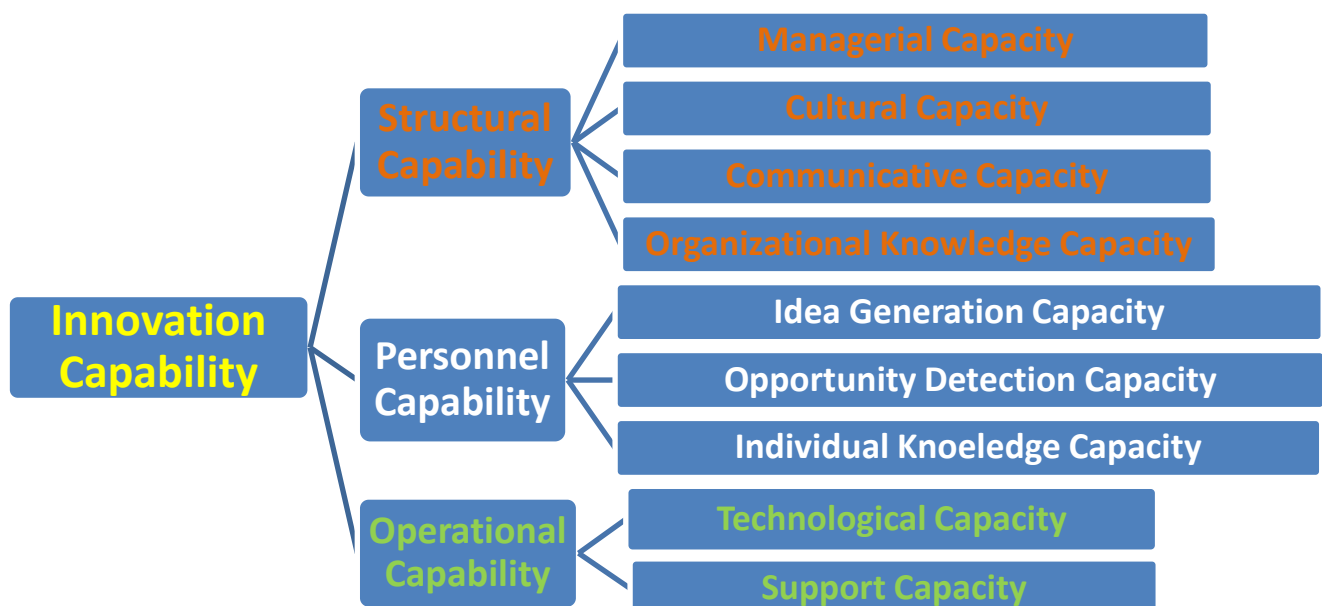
Innovation Capability

Structural Capability

Managerial Capacity

Cultural Capacity

Communicative Capacity

Organizational Knowledge Capacity

Personnel Capability

Idea Generation Capacity

Opportunity Detection Capacity

Individual Knoeledge Capacity

Operational Capability

Technological Capacity

Support Capacity